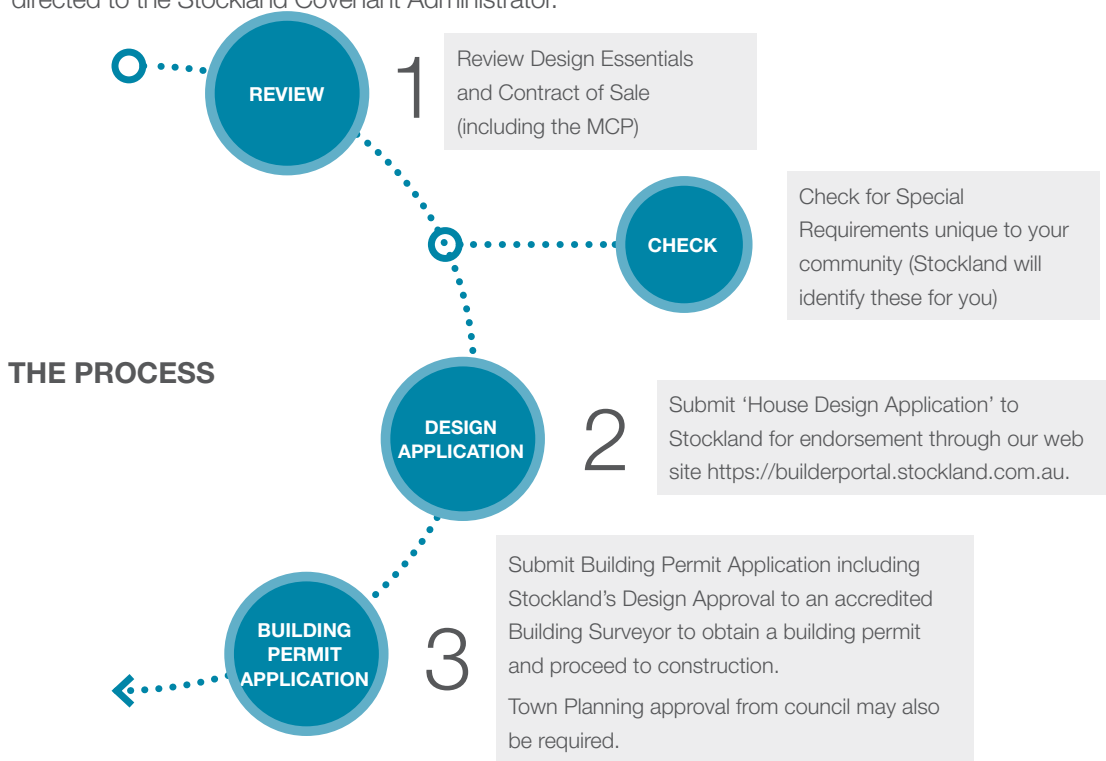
directed to the Stockland Covenant Administrator.

REVIEW

1

Review Design Essentials and Contract of Sale (including the MCP)

CHECK

Check for Special Requirements unique to your community (Stockland will identify these for you)

THE PROCESS

DESIGN APPLICATION

2

Submit 'House Design Application' to Stockland for endorsement through our web site https://builderportal.stockland.com.au.

BUILDING PERMIT APPLICATION

3

Submit Building Permit Application including Stockland's Design Approval to an accredited Building Surveyor to obtain a building permit and proceed to construction.

Town Planning approval from council may also be required.